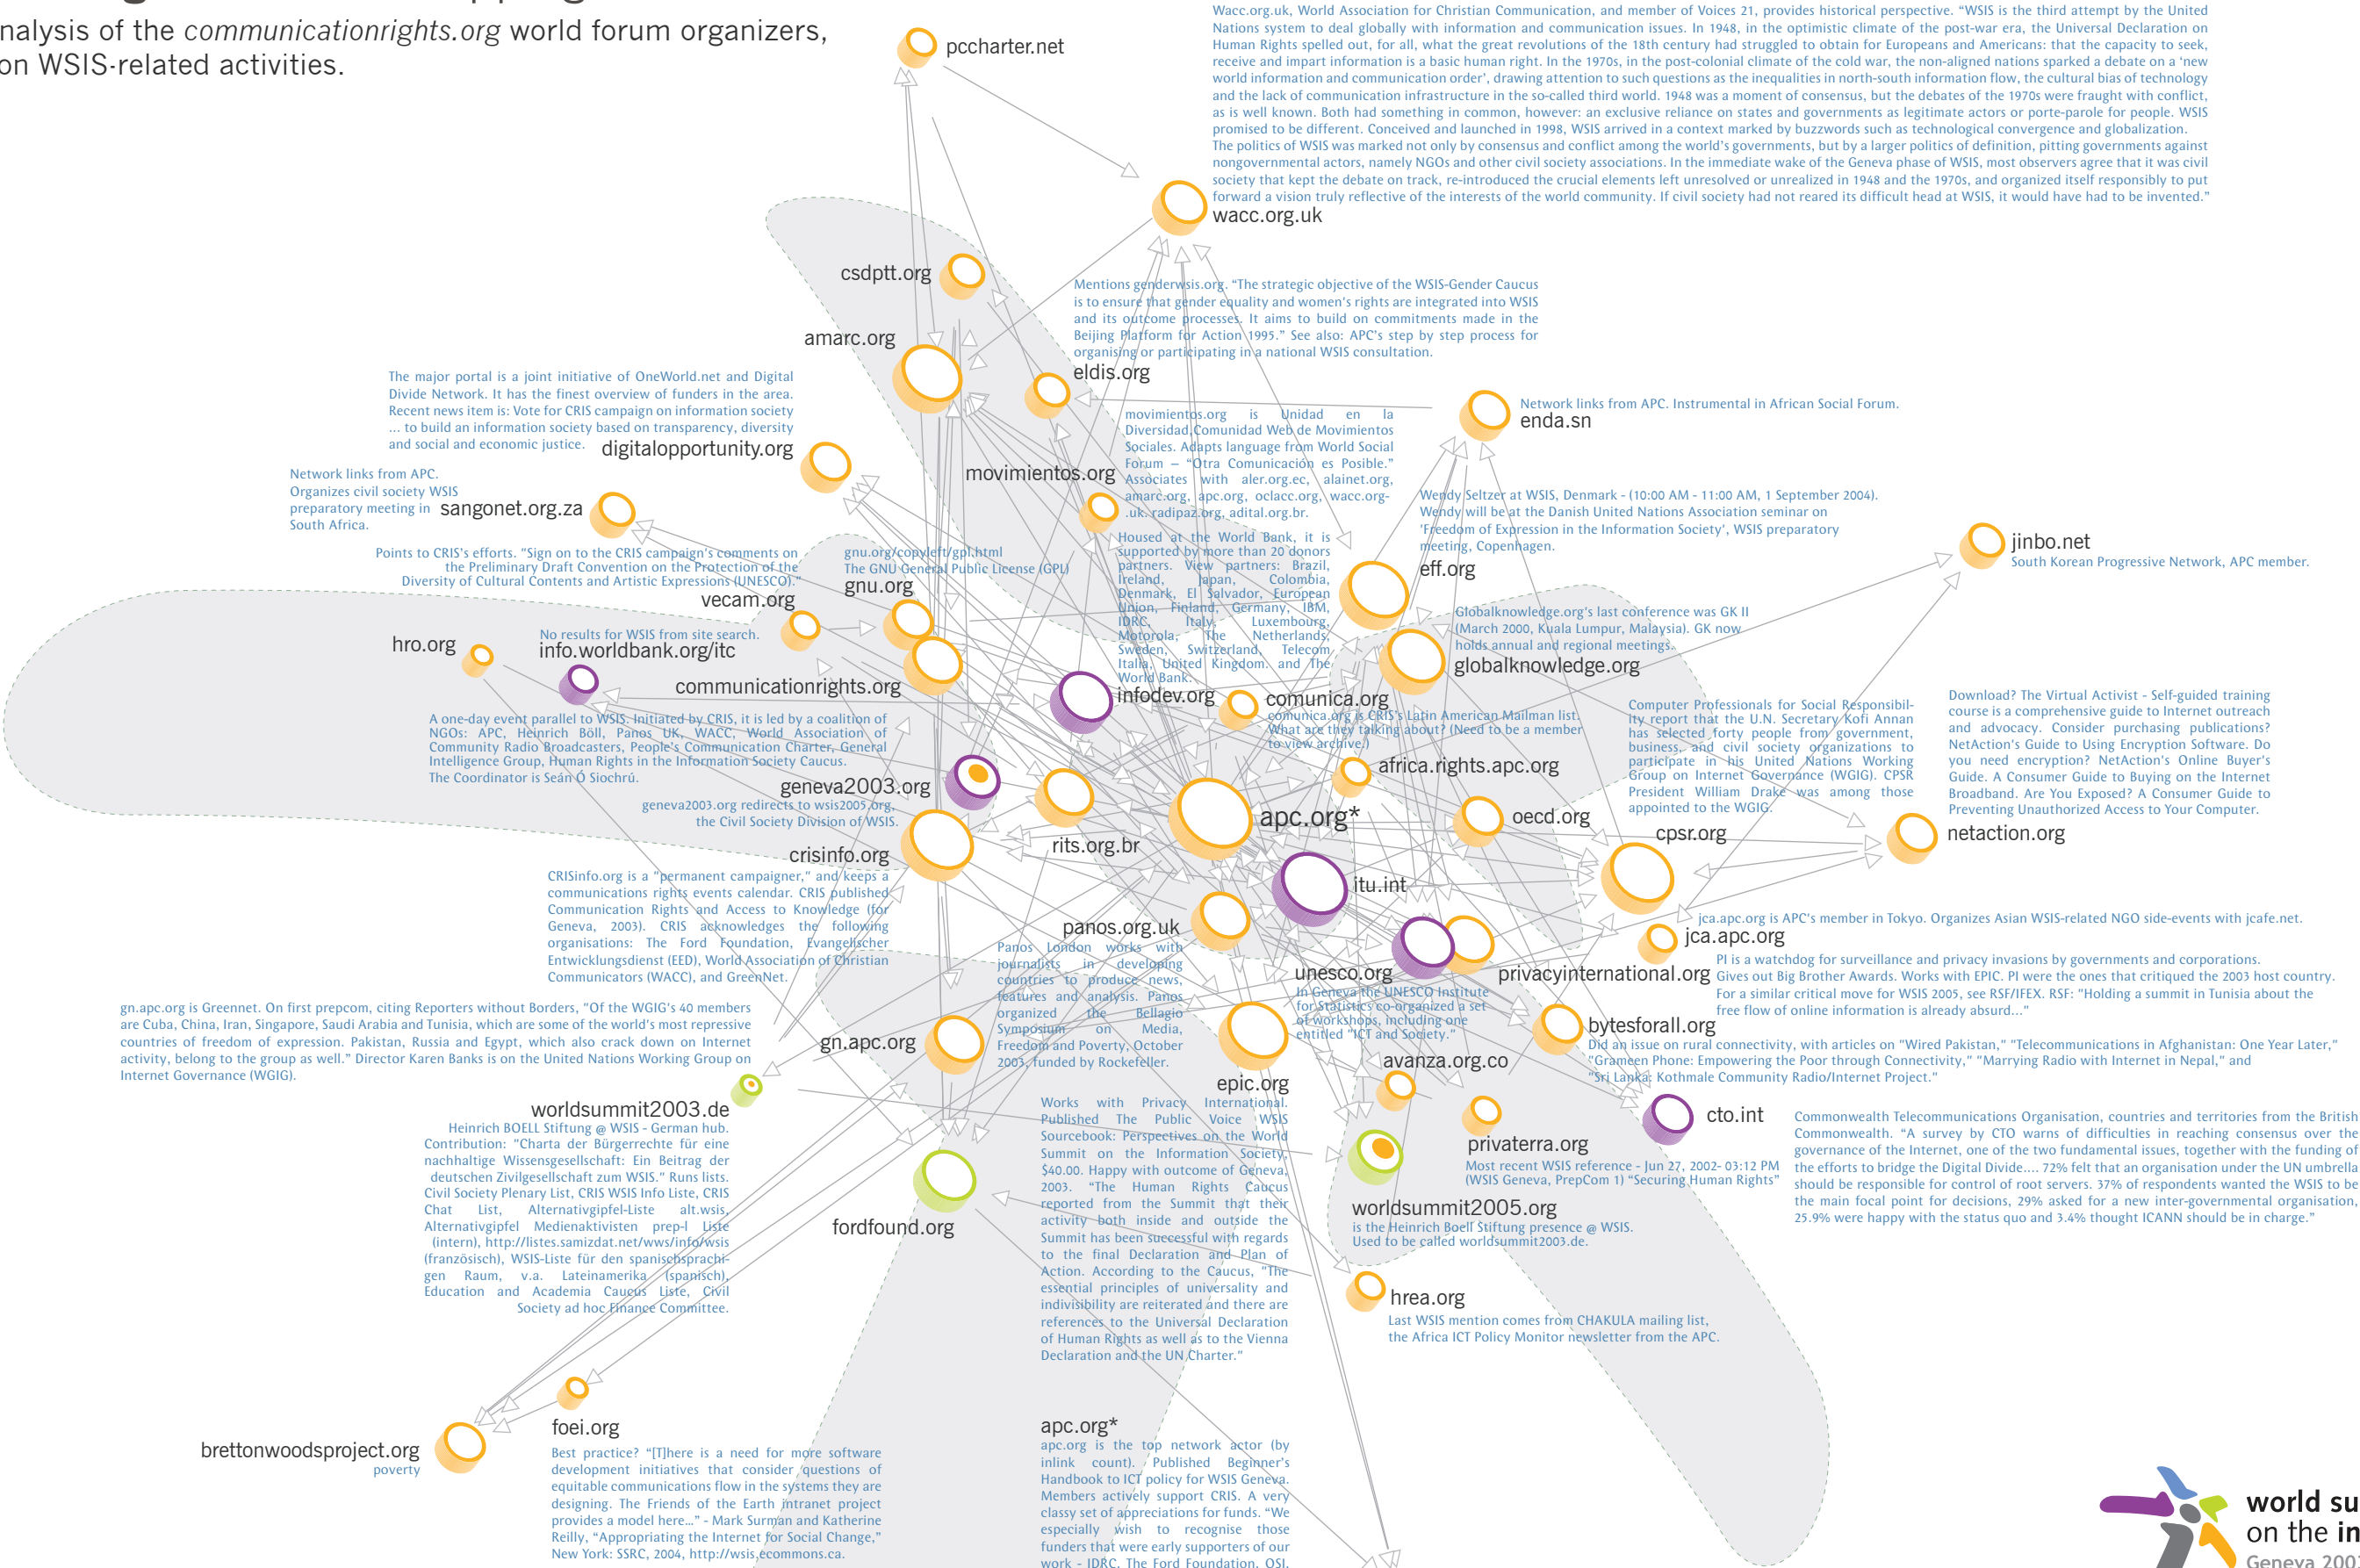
nalysis of the communicationrights.org world forum organizers, on WSIS-related activities.

pccharter.net

Wacc.org.uk, World Association for Christian Communication, and member of Voices 21, provides historical perspective. "WSIS is the third attempt by the United Nations system to deal globally with information and communication issues. In 1948, in the optimistic climate of the post-war era, the Universal Declaration on Human Rights spelled out, for all, what the great revolutions of the 18th century had struggled to obtain for Europeans and Americans: that the capacity to seek, receive and impart information is a basic human right. In the 1970s, in the post-colonial climate of the cold war, the non-aligned nations sparked a debate on a 'new world information and communication order', drawing attention to such questions as the inequalities in north-south information flow, the cultural bias of technology and the lack of communication infrastructure in the so-called third world. 1948 was a moment of consensus, but the debates of the 1970s were fraught with conflict, as is well known. Both had something in common, however: an exclusive reliance on states and governments as legitimate actors or porte-parole for people. WSIS promised to be different. Conceived and launched in 1998, WSIS arrived in a context marked by buzzwords such as technological convergence and globalization. The politics of WSIS was marked not only by consensus and conflict among the world's governments, but by a larger politics of definition, pitting governments against nongovernmental actors, namely NGOs and other civil society associations. In the immediate wake of the Geneva phase of WSIS, most observers agree that it was civil society that kept the debate on track, re-introduced the crucial elements left unresolved or unrealized in 1948 and the 1970s, and organized itself responsibly to put forward a vision truly reflective of the interests of the world community. If civil society had not reared its difficult head at WSIS, it would have had to be invented."

wacc.org.uk

csdptt.org

amarc.org

Mentions genderwsis.org. "The strategic objective of the WSIS-Gender Caucus is to ensure that gender equality and women's rights are integrated into WSIS and its outcome processes. It aims to build on commitments made in the Beijing Platform for Action 1995." See also: APC's step by step process for organising or participating in a national WSIS consultation.

eldis.org

The major portal is a joint initiative of OneWorld.net and Digital Divide Network. It has the finest overview of funders in the area. Recent news item is: Vote for CRIS campaign on information society ... to build an information society based on transparency, diversity and social and economic justice.

digitalopportunity.org

movimientos.org is Unidad en la Diversidad Comunidad Web de Movimientos Sociales. Adapts language from World Social Forum – "Otra Comunicación es Posible." Associates with aler.org.ec, alainet.org, amarc.org, apc.org, oclacc.org, wacc.org.uk, radipaz.org, adital.org.br.

movimientos.org

Network links from APC. Instrumental in African Social Forum.

enda.sn

Network links from APC. Organizes civil society WSIS preparatory meeting in South Africa.

sangonet.org.za

Points to CRIS's efforts. "Sign on to the CRIS campaign's comments on the Preliminary Draft Convention on the Protection of the Diversity of Cultural Contents and Artistic Expressions (UNESCO)."

vecam.org

gnu.org/copyleft/gpl.html
The GNU General Public License (GPL)

gnu.org

Housed at the World Bank, it is supported by more than 20 donors partners. View partners: Brazil, Ireland, Japan, Colombia, Denmark, El Salvador, European Union, Finland, Germany, IBM, IDRC, Italy, Luxembourg, Motorola, The Netherlands, Sweden, Switzerland, Telecom Italia, United Kingdom, and The World Bank.

Wendy Seltzer at WSIS, Denmark - (10:00 AM - 11:00 AM, 1 September 2004). Wendy will be at the Danish United Nations Association seminar on 'Freedom of Expression in the Information Society', WSIS preparatory meeting, Copenhagen.

eff.org

jinbo.net
South Korean Progressive Network, APC member.

hro.org

No results for WSIS from site search.
info.worldbank.org/itc

Globalknowledge.org's last conference was GK II (March 2000, Kuala Lumpur, Malaysia). GK now holds annual and regional meetings.

globalknowledge.org

communicationrights.org

infodev.org

comunica.org
comunica.org is CRIS's Latin American Mailman list. What are they talking about? (Need to be a member to view archive.)

A one-day event parallel to WSIS. Initiated by CRIS, it is led by a coalition of NGOs: APC, Heinrich Böll, Panos UK, WACC, World Association of Community Radio Broadcasters, People's Communication Charter, General Intelligence Group, Human Rights in the Information Society Caucus. The Coordinator is Seán Ó Siochrú.

Computer Professionals for Social Responsibility report that the U.N. Secretary Kofi Annan has selected forty people from government, business, and civil society organizations to participate in his United Nations Working Group on Internet Governance (WGIG). CPSR President William Drake was among those appointed to the WGIG.

Download? The Virtual Activist - Self-guided training course is a comprehensive guide to Internet outreach and advocacy. Consider purchasing publications? NetAction's Guide to Using Encryption Software. Do you need encryption? NetAction's Online Buyer's Guide. A Consumer Guide to Buying on the Internet Broadband. Are You Exposed? A Consumer Guide to Preventing Unauthorized Access to Your Computer.

africa.rights.apc.org

geneva2003.org
geneva2003.org redirects to wis2005.org, the Civil Society Division of WSIS.

apc.org*

oecd.org

cpsr.org

netaction.org

rits.org.br

crisinfo.org

itu.int

CRISinfo.org is a "permanent campaigner," and keeps a communications rights events calendar. CRIS published Communication Rights and Access to Knowledge (for Geneva, 2003). CRIS acknowledges the following organisations: The Ford Foundation, Evangelischer Entwicklungsdienst (EED), World Association of Christian Communicators (WACC), and GreenNet.

panos.org.uk

jca.apc.org is APC's member in Tokyo. Organizes Asian WSIS-related NGO side-events with jcafe.net.

jca.apc.org

Panos London works with journalists in developing countries to produce news, features and analysis. Panos organized the Bellagio Symposium on Media, Freedom and Poverty, October 2003, funded by Rockefeller.

unesco.org
In Geneva the UNESCO Institute for Statistics co-organized a set of workshops, including one entitled "ICT and Society."

privacyinternational.org
PI is a watchdog for surveillance and privacy invasions by governments and corporations. Gives out Big Brother Awards. Works with EPIC. PI were the ones that critiqued the 2003 host country. For a similar critical move for WSIS 2005, see RSF/IFEX. RSF: "Holding a summit in Tunisia about the free flow of online information is already absurd..."

gn.apc.org is Greennet. On first prepcom, citing Reporters without Borders, "Of the WGIG's 40 members are Cuba, China, Iran, Singapore, Saudi Arabia and Tunisia, which are some of the world's most repressive countries of freedom of expression. Pakistan, Russia and Egypt, which also crack down on Internet activity, belong to the group as well." Director Karen Banks is on the United Nations Working Group on Internet Governance (WGIG).

gn.apc.org

bytesforall.org
Did an issue on rural connectivity, with articles on "Wired Pakistan," "Telecommunications in Afghanistan: One Year Later," "Grameen Phone: Empowering the Poor through Connectivity," "Marrying Radio with Internet in Nepal," and "Sri Lanka: Kothmale Community Radio/Internet Project."

avanza.org.co

epic.org

worldsummit2003.de
Heinrich BOELL Stiftung @ WSIS - German hub. Contribution: "Charta der Bürgerrechte für eine nachhaltige Wissensgesellschaft: Ein Beitrag der deutschen Zivilgesellschaft zum WSIS." Runs lists. Civil Society Plenary List, CRIS WSIS Info Liste, CRIS Chat List, Alternativgipfel-Liste alt.wsis, Alternativgipfel Medienaktivisten prep-l Liste (intern), http://listes.samizdat.net/wws/info/wsis (französisch), WSIS-Liste für den spanischsprachigen Raum, v.a. Lateinamerika (spanisch), Education and Academia Caucus Liste, Civil Society ad hoc Finance Committee.

Works with Privacy International. Published The Public Voice WSIS Sourcebook: Perspectives on the World Summit on the Information Society, $40.00. Happy with outcome of Geneva, 2003. "The Human Rights Caucus reported from the Summit that their activity both inside and outside the Summit has been successful with regards to the final Declaration and Plan of Action. According to the Caucus, "The essential principles of universality and indivisibility are reiterated and there are references to the Universal Declaration of Human Rights as well as to the Vienna Declaration and the UN Charter."

cto.int

Commonwealth Telecommunications Organisation, countries and territories from the British Commonwealth. "A survey by CTO warns of difficulties in reaching consensus over the governance of the Internet, one of the two fundamental issues, together with the funding of the efforts to bridge the Digital Divide.... 72% felt that an organisation under the UN umbrella should be responsible for control of root servers. 37% of respondents wanted the WSIS to be the main focal point for decisions, 29% asked for a new inter-governmental organisation, 25.9% were happy with the status quo and 3.4% thought ICANN should be in charge."

privaterra.org
Most recent WSIS reference - Jun 27, 2002- 03:12 PM (WSIS Geneva, PrepCom 1) "Securing Human Rights"

fordfound.org

worldsummit2005.org
is the Heinrich Boell Stiftung presence @ WSIS. Used to be called worldsummit2003.de.

hrea.org
Last WSIS mention comes from CHAKULA mailing list, the Africa ICT Policy Monitor newsletter from the APC.

foei.org
Best practice? "[T]here is a need for more software development initiatives that consider questions of equitable communications flow in the systems they are designing. The Friends of the Earth intranet project provides a model here..." - Mark Surman and Katherine Reilly, "Appropriating the Internet for Social Change," New York: SSRC, 2004, http://wsis.ecommons.ca.

brettonwoodsproject.org
poverty

apc.org*
apc.org is the top network actor (by inlink count). Published Beginner's Handbook to ICT policy for WSIS Geneva. Members actively support CRIS. A very classy set of appreciations for funds. "We especially wish to recognise those funders that were early supporters of our work - IDRC, The Ford Foundation, OSI,

world su
on the in
Geneva 200